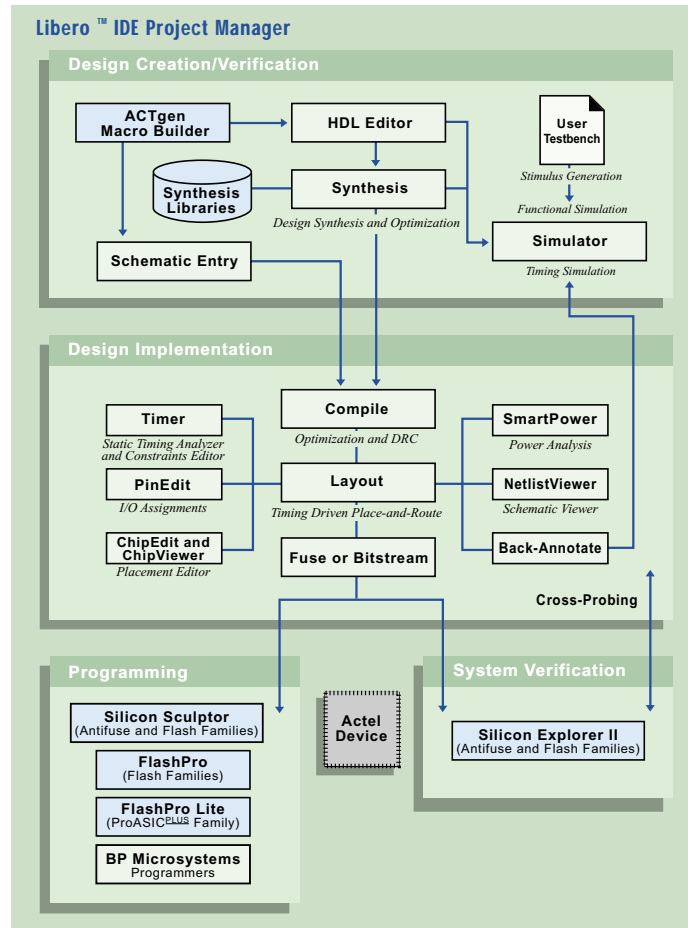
Libero ™ IDE Project Manager

Design Creation/Verification

ACTgen Macro Builder

HDL Editor

User Testbench

Stimulus Generation

Synthesis Libraries

Synthesis

Design Synthesis and Optimization

Functional Simulation

Simulator

Schematic Entry

Timing Simulation

Design Implementation

Timer

Static Timing Analyzer and Constraints Editor

Compile

Optimization and DRC

SmartPower

Power Analysis

PinEdit

I/O Assignments

Layout

Timing Driven Place-and-Route

NetlistViewer

Schematic Viewer

ChipEdit and ChipViewer

Placement Editor

Fuse or Bitstream

Back-Annotate

Cross-Probing

Programming

System Verification

Silicon Sculptor (Antifuse and Flash Families)

Actel Device

Silicon Explorer II (Antifuse and Flash Families)

FlashPro (Flash Families)

FlashPro Lite (ProASIC$^{PLUS}$ Family)

BP Microsystems Programmers